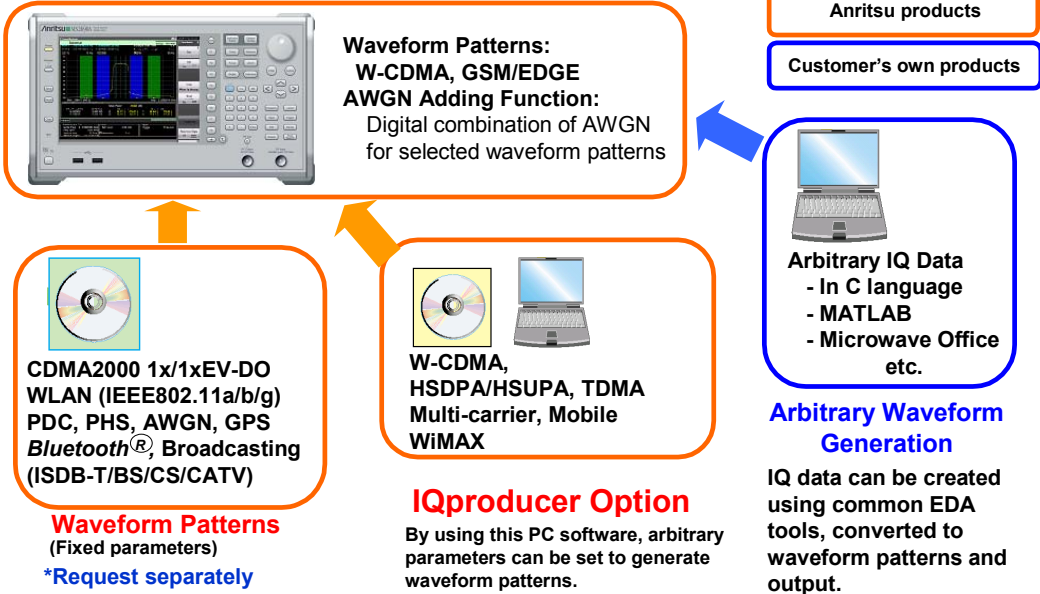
Anritsu products

Customer's own products

Anritsu

Waveform Patterns:
W-CDMA, GSM/EDGE
AWGN Adding Function:
Digital combination of AWGN for selected waveform patterns

CDMA2000 1x/1xEV-DO
WLAN (IEEE802.11a/b/g)
PDC, PHS, AWGN, GPS
*Bluetooth*®, Broadcasting
(ISDB-T/BS/CS/CATV)

Waveform Patterns
(Fixed parameters)
*Request separately

W-CDMA,
HSDPA/HSUPA, TDMA
Multi-carrier, Mobile
WiMAX

IQproducer Option
By using this PC software, arbitrary parameters can be set to generate waveform patterns.

Arbitrary IQ Data
- In C language
- MATLAB
- Microwave Office
etc.

Arbitrary Waveform Generation
IQ data can be created using common EDA tools, converted to waveform patterns and output.